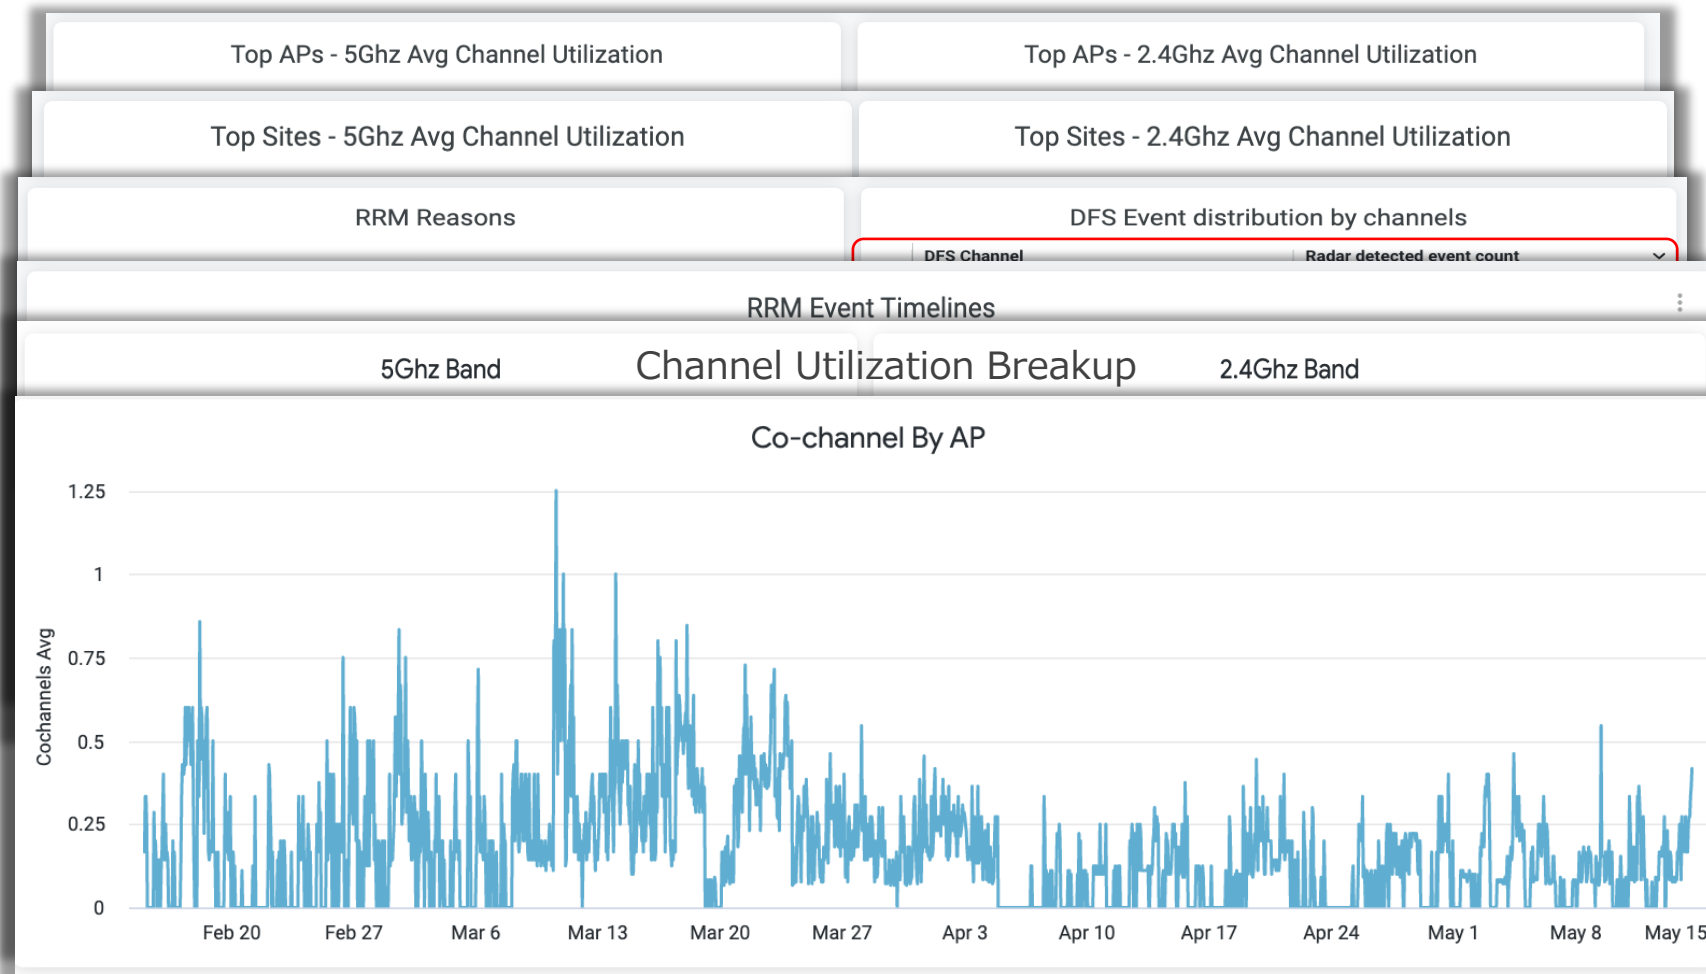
Top APs - 5Ghz Avg Channel Utilization

Top APs - 2.4Ghz Avg Channel Utilization

Top Sites - 5Ghz Avg Channel Utilization

Top Sites - 2.4Ghz Avg Channel Utilization

RRM Reasons

DFS Event distribution by channels

| DFS Channel | Radar detected event count |
|---|---|

RRM Event Timelines

5Ghz Band

Channel Utilization Breakup

2.4Ghz Band

Co-channel By AP

1.25
1
0.75
0.5
0.25
0

Cochannels Avg

Feb 20 Feb 27 Mar 6 Mar 13 Mar 20 Mar 27 Apr 3 Apr 10 Apr 17 Apr 24 May 1 May 8 May 15